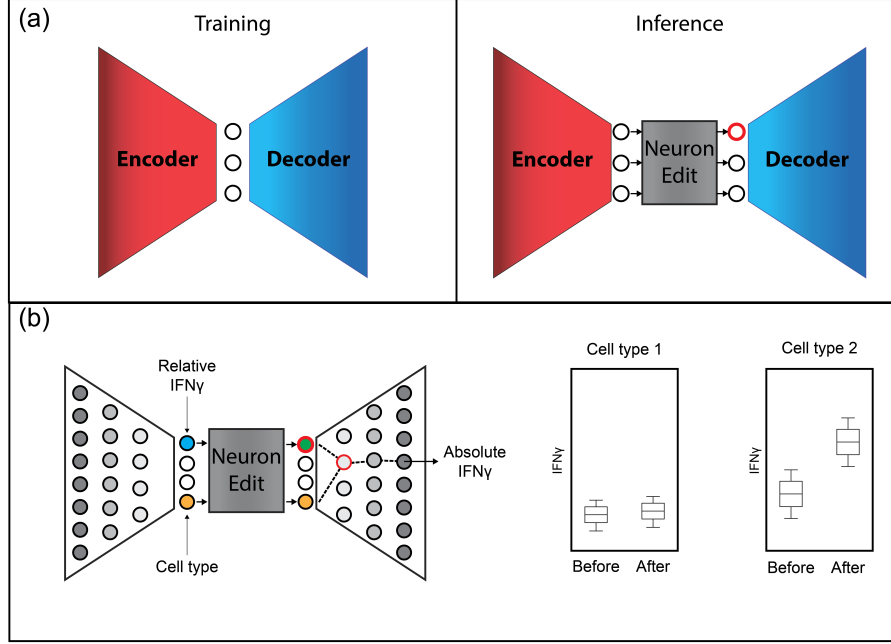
(a)

Training

Encoder

Decoder

Inference

Encoder

Neuron Edit

Decoder

(b)

Relative IFNγ

Neuron Edit

Absolute IFNγ

Cell type

Cell type 1

IFNγ

Before

After

Cell type 2

IFNγ

Before

After